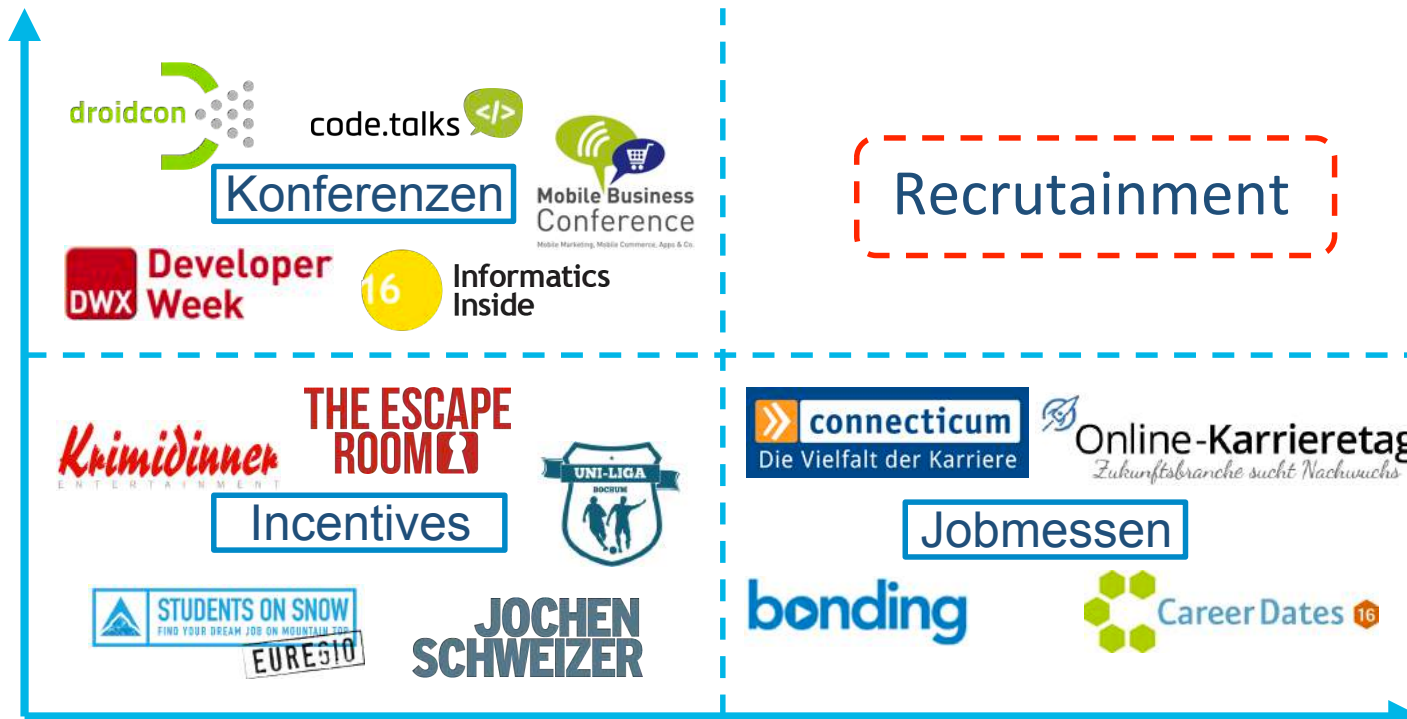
droidcon

code.talks </>

Konferenzen

Mobile Business Conference
Mobile Marketing, Mobile Commerce, Apps & Co.

DWX Developer Week

16 Informatics Inside

Recrutainment

Krimidinner
ENTERTAINMENT

THE ESCAPE ROOM

UNI-LIGA
BOCHUM

Incentives

STUDENTS ON SNOW
FIND YOUR DREAM JOB ON MOUNTAIN TOP
EUREGIO

JOCHEN SCHWEIZER

connecticum
Die Vielfalt der Karriere

Online-Karrieretag
Zukunftsbranche sucht Nachwuchs

Jobmessen

bonding

CareerDates 16